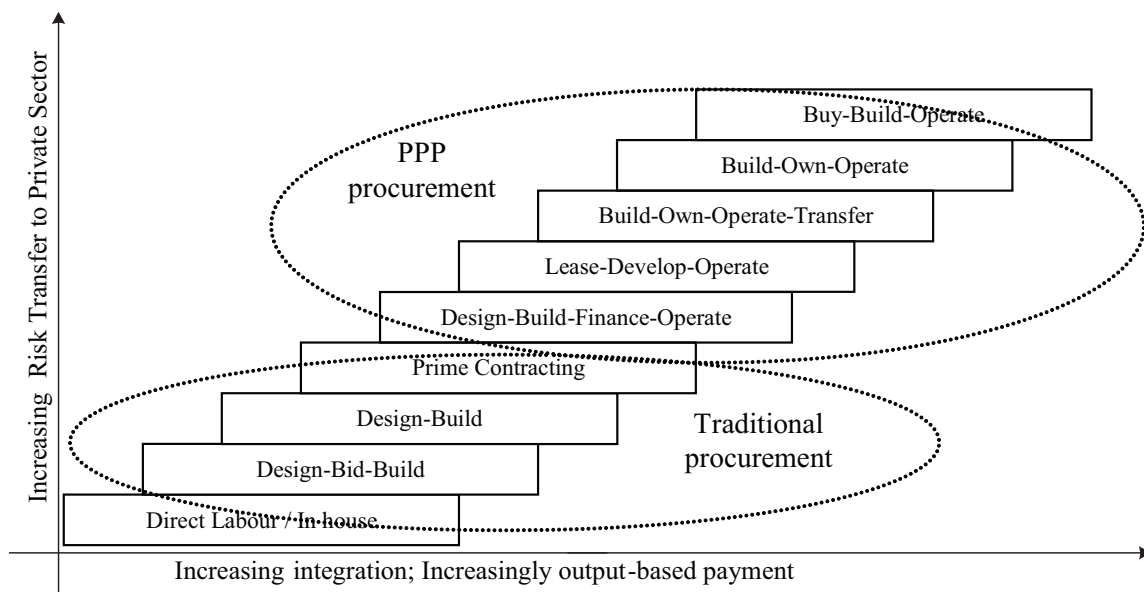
Increasing Risk Transfer to Private Sector

PPP procurement

Buy-Build-Operate

Build-Own-Operate

Build-Own-Operate-Transfer

Lease-Develop-Operate

Design-Build-Finance-Operate

Prime Contracting

Design-Build

Traditional procurement

Design-Bid-Build

Direct Labour / In-house

Increasing integration; Increasingly output-based payment